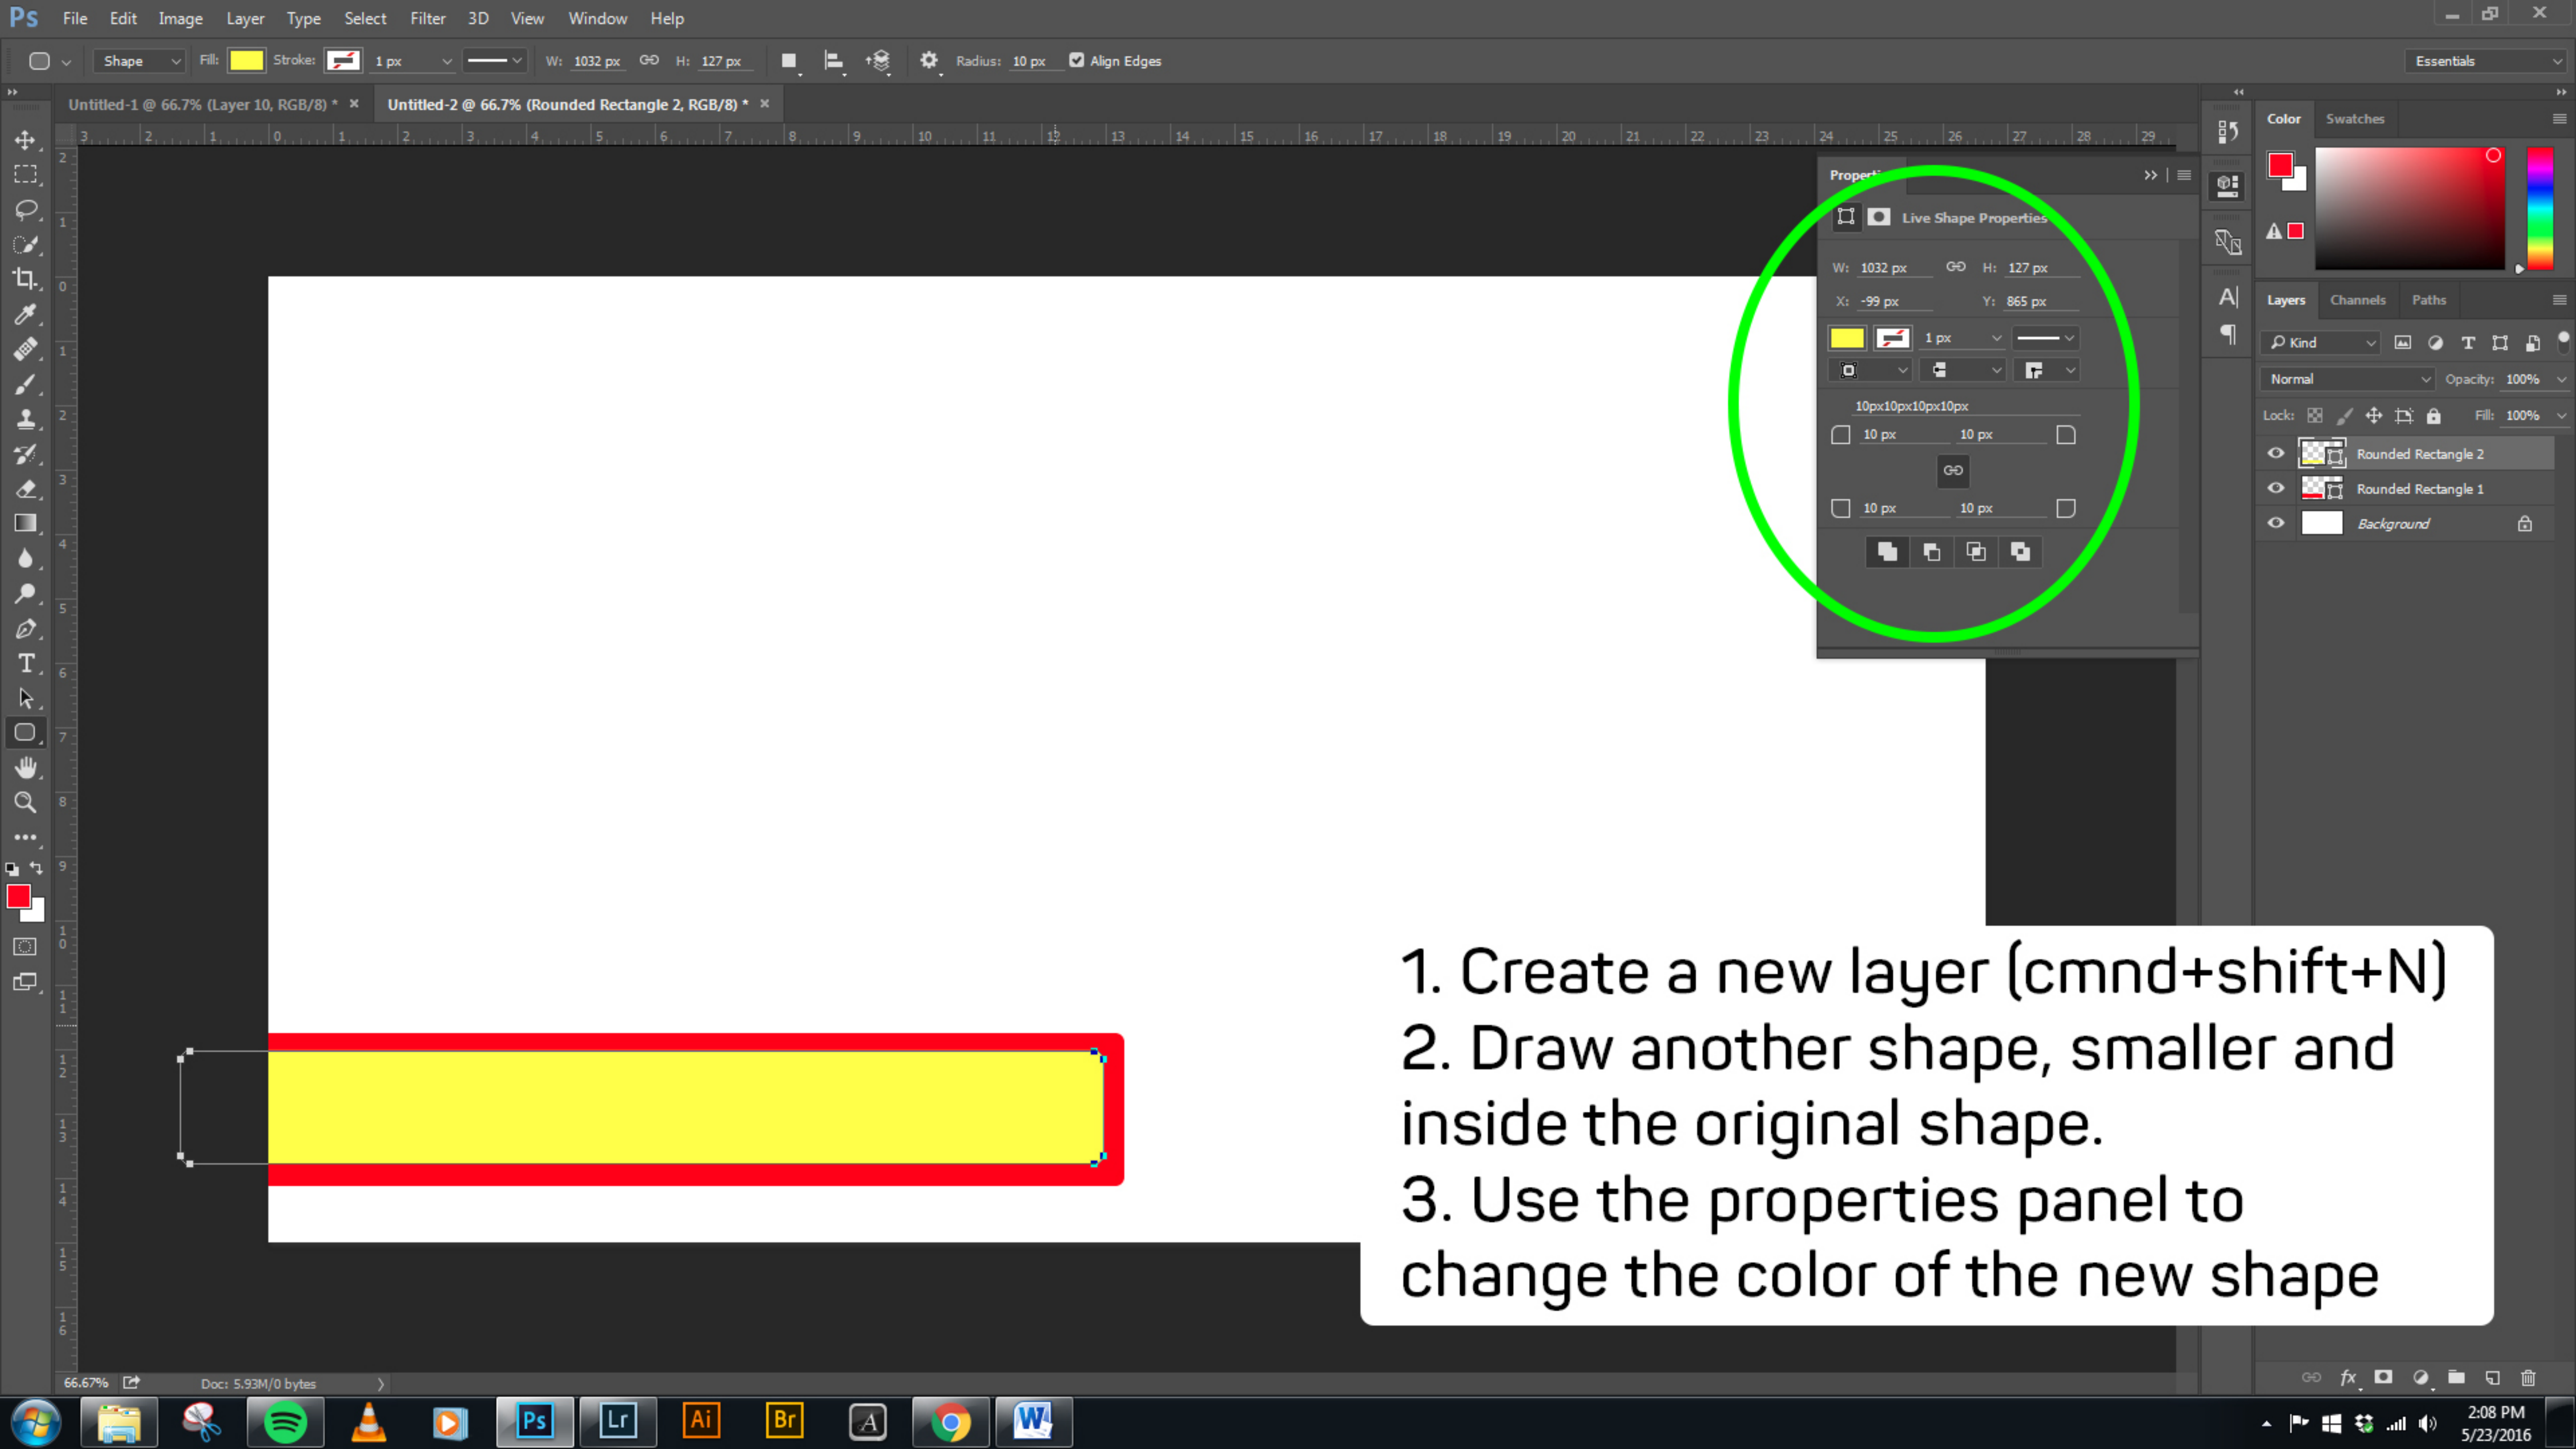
Ps File Edit Image Layer Type Select Filter 3D View Window Help

Shape Fill: Stroke: 1 px W: 1032 px H: 127 px Radius: 10 px Align Edges

Essentials

Untitled-1 @ 66.7% (Layer 10, RGB/8) * ×
Untitled-2 @ 66.7% (Rounded Rectangle 2, RGB/8) * ×

Properties
Live Shape Properties
W: 1032 px H: 127 px
X: -99 px Y: 865 px
1 px
10px10px10px10px
10 px 10 px
10 px 10 px

Color Swatches

Layers Channels Paths
Kind
Normal Opacity: 100%
Lock: Fill: 100%
Rounded Rectangle 2
Rounded Rectangle 1
Background

1. Create a new layer (cmnd+shift+N)
2. Draw another shape, smaller and inside the original shape.
3. Use the properties panel to change the color of the new shape

66.67% Doc: 5.93M/0 bytes

2:08 PM
5/23/2016